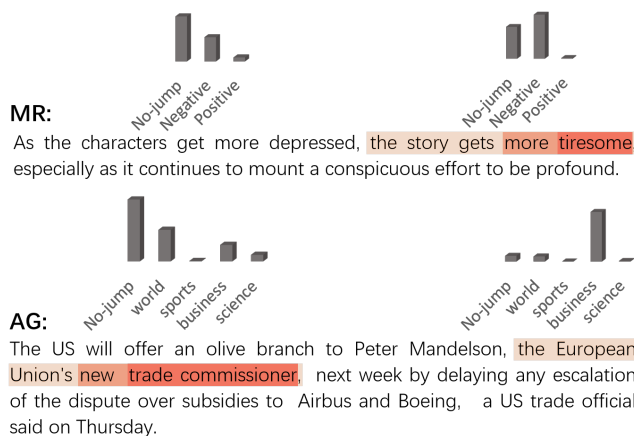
No-jump Negative Positive

No-jump Negative Positive

MR:

As the characters get more depressed, the story gets more tiresome, especially as it continues to mount a conspicuous effort to be profound.

No-jump world sports business science

No-jump world sports business science

AG:

The US will offer an olive branch to Peter Mandelson, the European Union's new trade commissioner, next week by delaying any escalation of the dispute over subsidies to Airbus and Boeing, a US trade official said on Thursday.